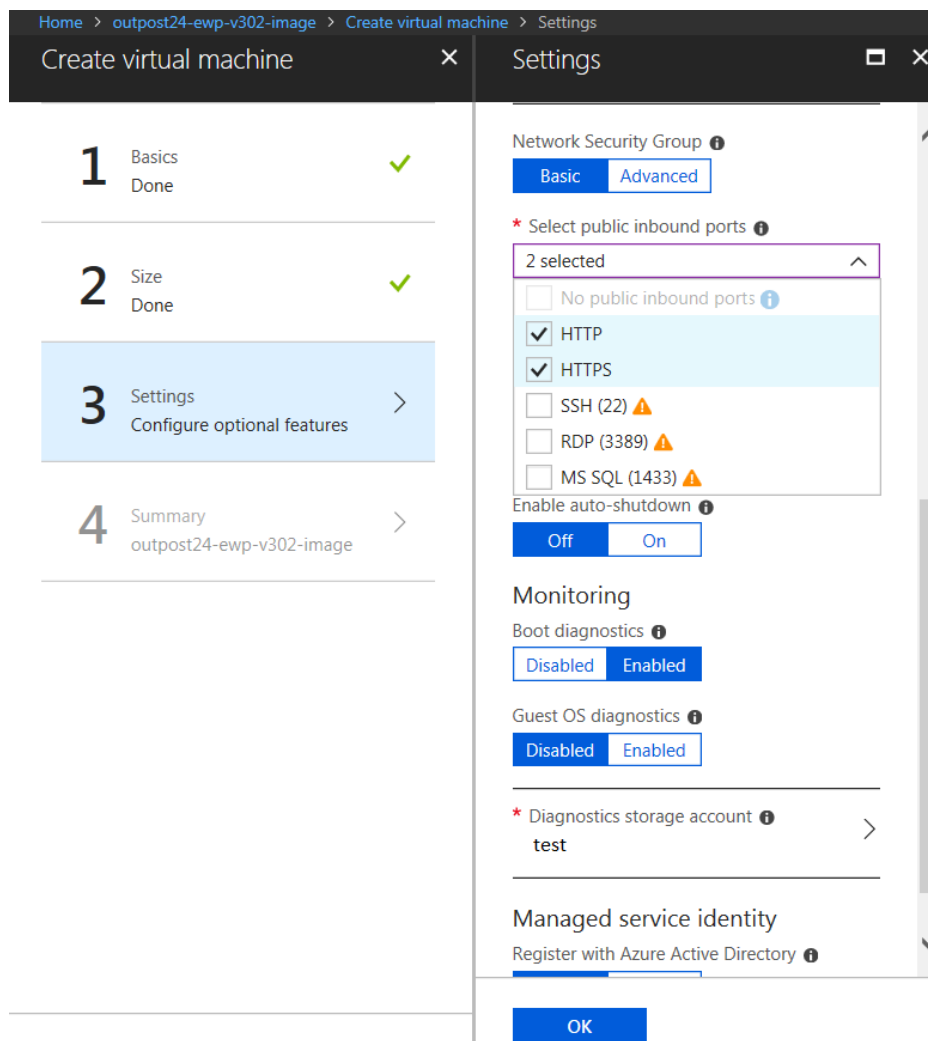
Home > outpost24-ewp-v302-image > Create virtual machine > Settings

Create virtual machine ×

1 Basics
Done

2 Size
Done

3 Settings
Configure optional features

4 Summary
outpost24-ewp-v302-image

Settings

Network Security Group
Basic Advanced

* Select public inbound ports
2 selected
No public inbound ports
HTTP
HTTPS
SSH (22)
RDP (3389)
MS SQL (1433)

Enable auto-shutdown
Off On

Monitoring
Boot diagnostics
Disabled Enabled

Guest OS diagnostics
Disabled Enabled

* Diagnostics storage account
test

Managed service identity
Register with Azure Active Directory

OK